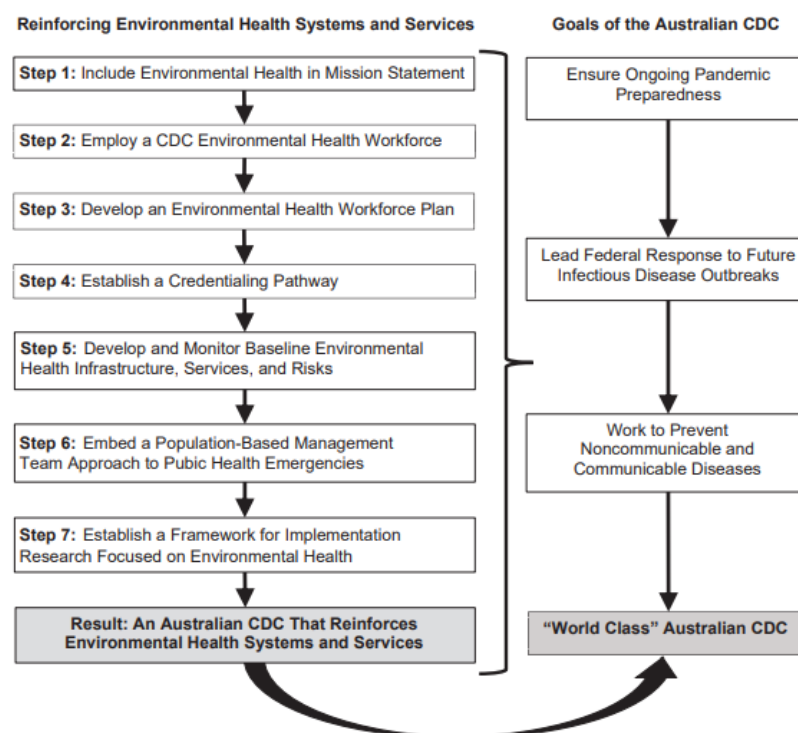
Reinforcing Environmental Health Systems and Services

Step 1: Include Environmental Health in Mission Statement

Step 2: Employ a CDC Environmental Health Workforce

Step 3: Develop an Environmental Health Workforce Plan

Step 4: Establish a Credentialing Pathway

Step 5: Develop and Monitor Baseline Environmental Health Infrastructure, Services, and Risks

Step 6: Embed a Population-Based Management Team Approach to Pubic Health Emergencies

Step 7: Establish a Framework for Implementation Research Focused on Environmental Health

Result: An Australian CDC That Reinforces Environmental Health Systems and Services

Goals of the Australian CDC

Ensure Ongoing Pandemic Preparedness

Lead Federal Response to Future Infectious Disease Outbreaks

Work to Prevent Noncommunicable and Communicable Diseases

"World Class" Australian CDC